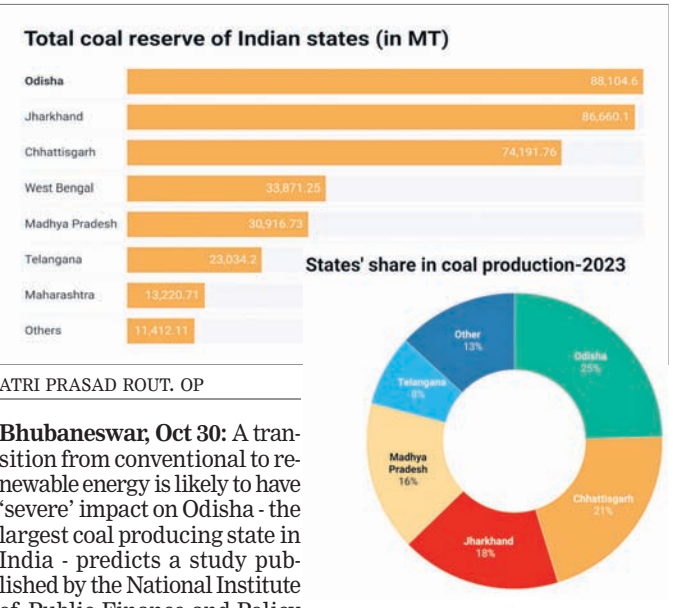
Total coal reserve of Indian states (in MT)

| State | Reserve |
|---|---|
| Odisha | 88,104.6 |
| Jharkhand | 86,660.1 |
| Chhattisgarh | 74,191.76 |
| West Bengal | 33,871.25 |
| Madhya Pradesh | 30,916.73 |
| Telangana | 23,034.2 |
| Maharashtra | 13,220.71 |
| Others | 11,412.11 |

States' share in coal production-2023

Other 13%
Odisha 25%
Telangana 8%
Madhya Pradesh 16%
Chhattisgarh 21%
Jharkhand 18%

ATRI PRASAD ROUT, OP

Bhubaneswar, Oct 30: A transition from conventional to renewable energy is likely to have 'severe' impact on Odisha - the largest coal producing state in India - predicts a study published by the National Institute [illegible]